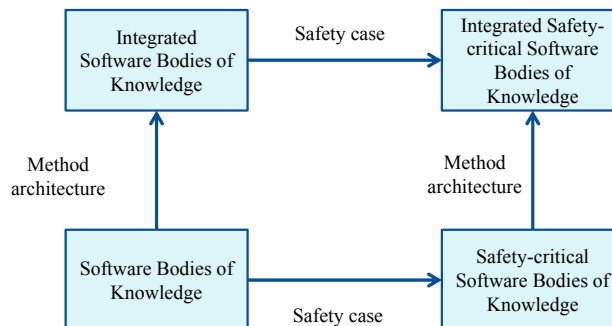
Integrated Software Bodies of Knowledge

Safety case

Integrated Safety-critical Software Bodies of Knowledge

Method architecture

Method architecture

Software Bodies of Knowledge

Safety-critical Software Bodies of Knowledge

Safety case